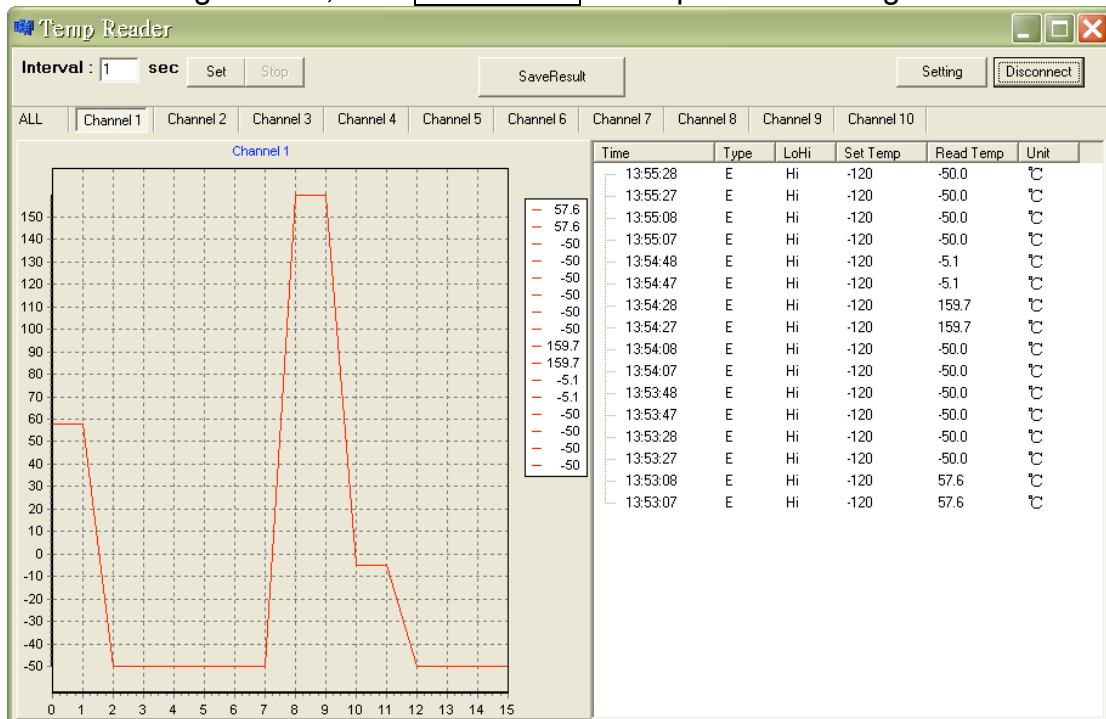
Temp Reader

Interval : 1 sec Set Stop SaveResult Setting Disconnect

ALL Channel 1 Channel 2 Channel 3 Channel 4 Channel 5 Channel 6 Channel 7 Channel 8 Channel 9 Channel 10

Channel 1

150
140
130
120
110
100
90
80
70
60
50
40
30
20
10
0
-10
-20
-30
-40
-50

0 1 2 3 4 5 6 7 8 9 10 11 12 13 14 15

57.6
57.6
-50
-50
-50
-50
-50
-50
159.7
159.7
-5.1
-5.1
-50
-50
-50
-50

| Time | Type | LoHi | Set Temp | Read Temp | Unit |
|---|---|---|---|---|---|
| 13:55:28 | E | Hi | -120 | -50.0 | ℃ |
| 13:55:27 | E | Hi | -120 | -50.0 | ℃ |
| 13:55:08 | E | Hi | -120 | -50.0 | ℃ |
| 13:55:07 | E | Hi | -120 | -50.0 | ℃ |
| 13:54:48 | E | Hi | -120 | -5.1 | ℃ |
| 13:54:47 | E | Hi | -120 | -5.1 | ℃ |
| 13:54:28 | E | Hi | -120 | 159.7 | ℃ |
| 13:54:27 | E | Hi | -120 | 159.7 | ℃ |
| 13:54:08 | E | Hi | -120 | -50.0 | ℃ |
| 13:54:07 | E | Hi | -120 | -50.0 | ℃ |
| 13:53:48 | E | Hi | -120 | -50.0 | ℃ |
| 13:53:47 | E | Hi | -120 | -50.0 | ℃ |
| 13:53:28 | E | Hi | -120 | -50.0 | ℃ |
| 13:53:27 | E | Hi | -120 | -50.0 | ℃ |
| 13:53:08 | E | Hi | -120 | 57.6 | ℃ |
| 13:53:07 | E | Hi | -120 | 57.6 | ℃ |